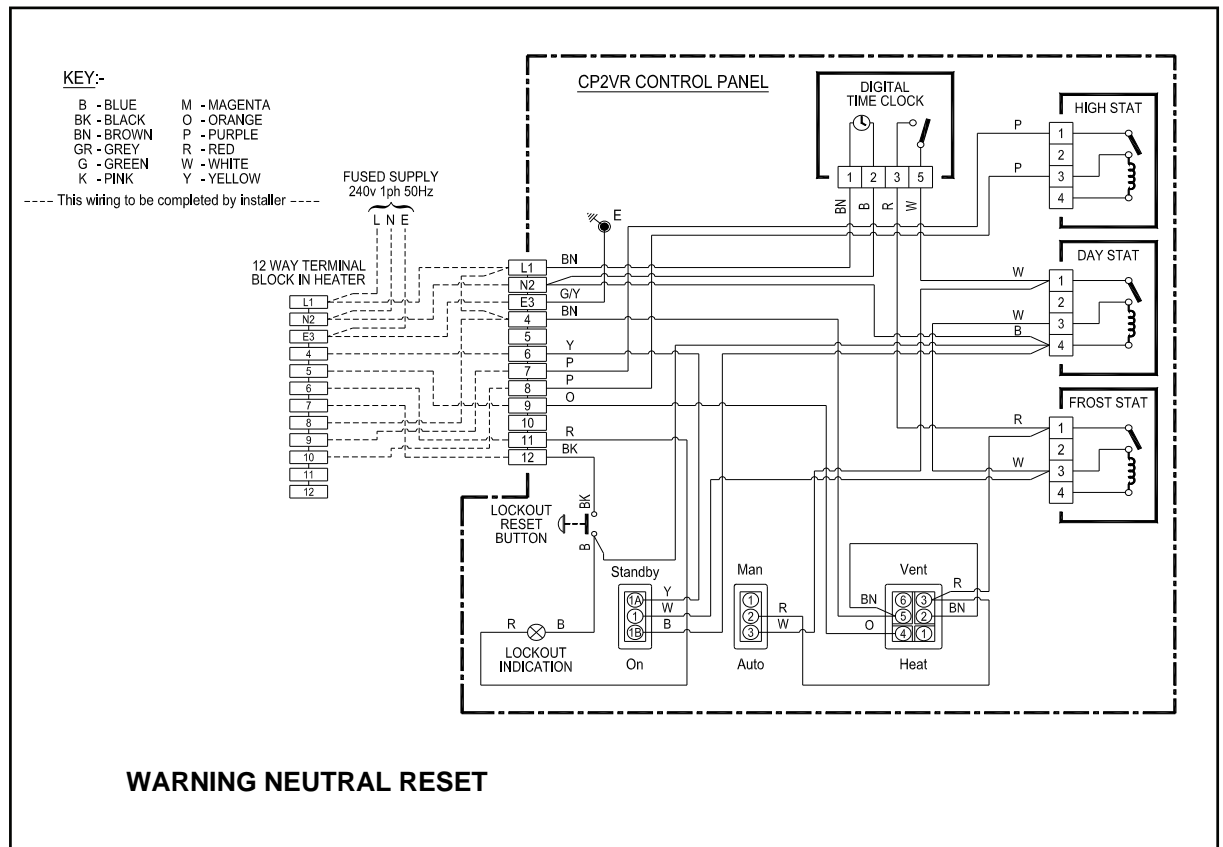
KEY:-
B - BLUE
BK - BLACK
BN - BROWN
GR - GREY
G - GREEN
K - PINK
M - MAGENTA
O - ORANGE
P - PURPLE
R - RED
W - WHITE
Y - YELLOW
---- This wiring to be completed by installer ----

FUSED SUPPLY
240v 1ph 50Hz
L N E

12 WAY TERMINAL BLOCK IN HEATER
L1
N2
E3
4
5
6
7
8
9
10
11
12

CP2VR CONTROL PANEL

E

L1 BN
N2
E3 G/Y
4 BN
5
6 Y
7 P
8 P
9 O
10
11 R
12 BK

DIGITAL TIME CLOCK
1 2 3 5
BN B R W

HIGH STAT
P 1
2
P 3
4

DAY STAT
W 1
2
W 3
B 4

FROST STAT
R 1
2
W 3
4

LOCKOUT RESET BUTTON
BK
B

Standby
Y 1A
W 1
B 1B
On

Man
1
R 2
W 3
Auto

Vent
BN 6 3 R
5 2 BN
O 4 1
Heat

R B
LOCKOUT INDICATION

WARNING NEUTRAL RESET